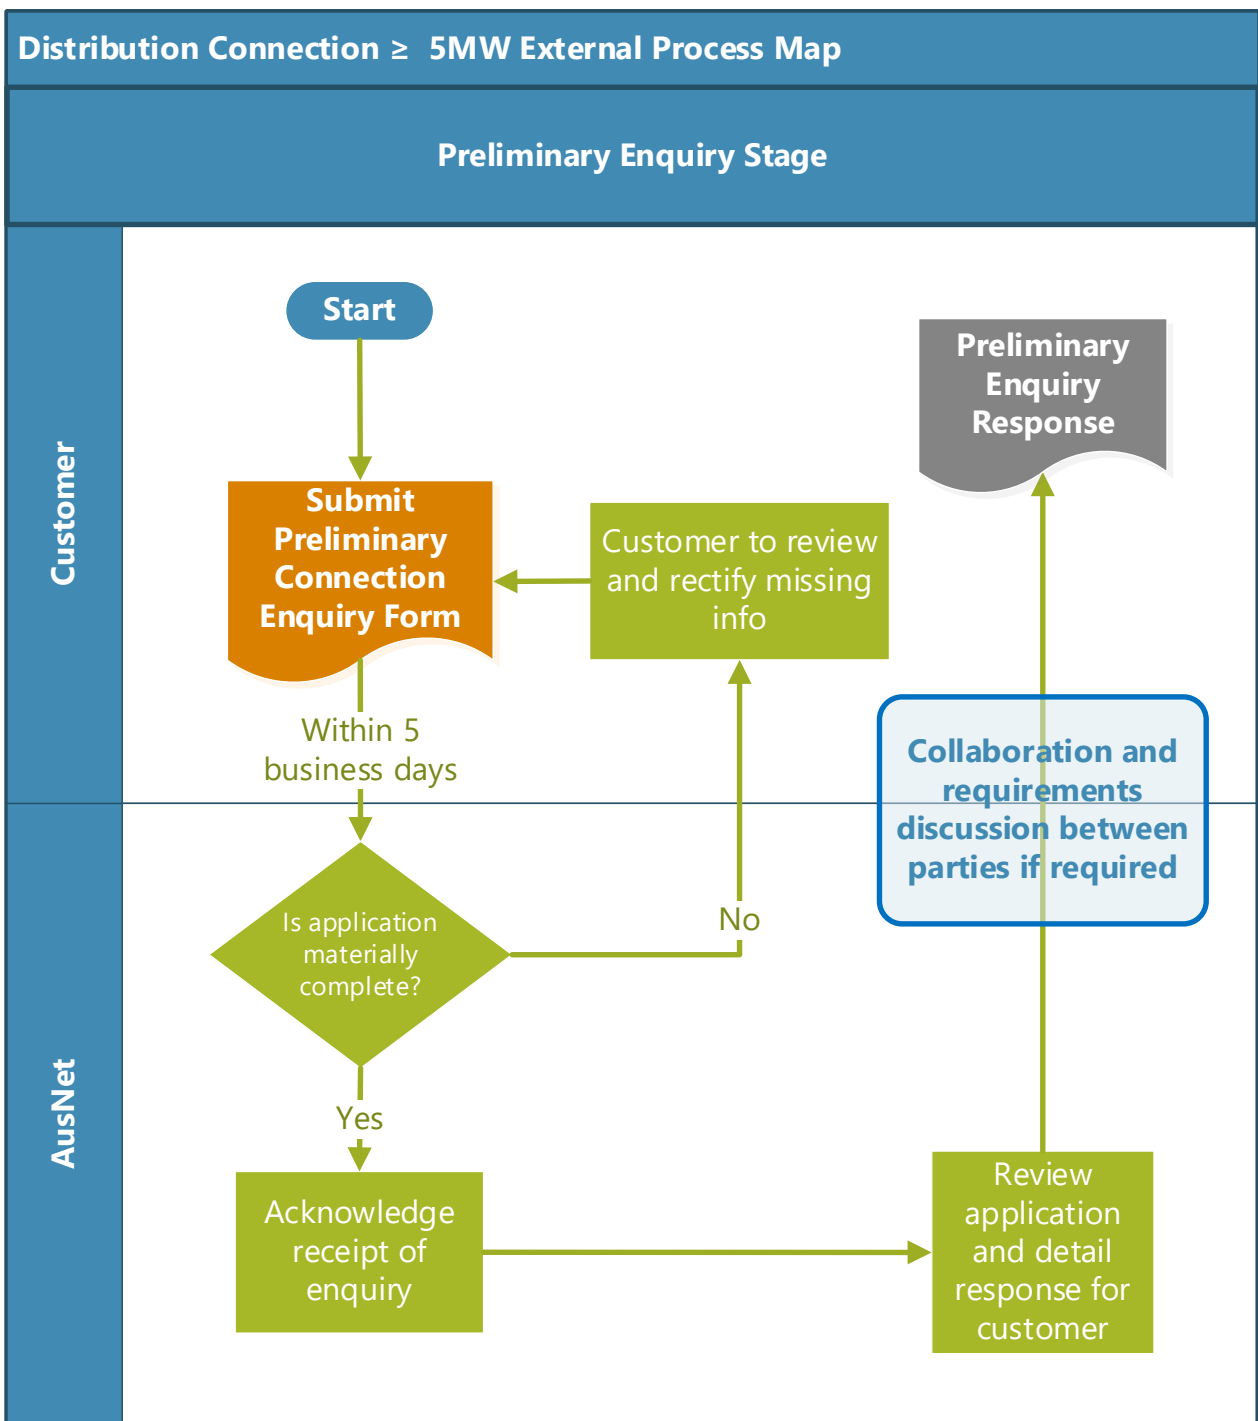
Distribution Connection ≥ 5MW External Process Map

Preliminary Enquiry Stage

Customer

Start

Submit Preliminary Connection Enquiry Form

Customer to review and rectify missing info

Preliminary Enquiry Response

Within 5 business days

Collaboration and requirements discussion between parties if required

AusNet

Is application materially complete?

No

Yes

Acknowledge receipt of enquiry

Review application and detail response for customer